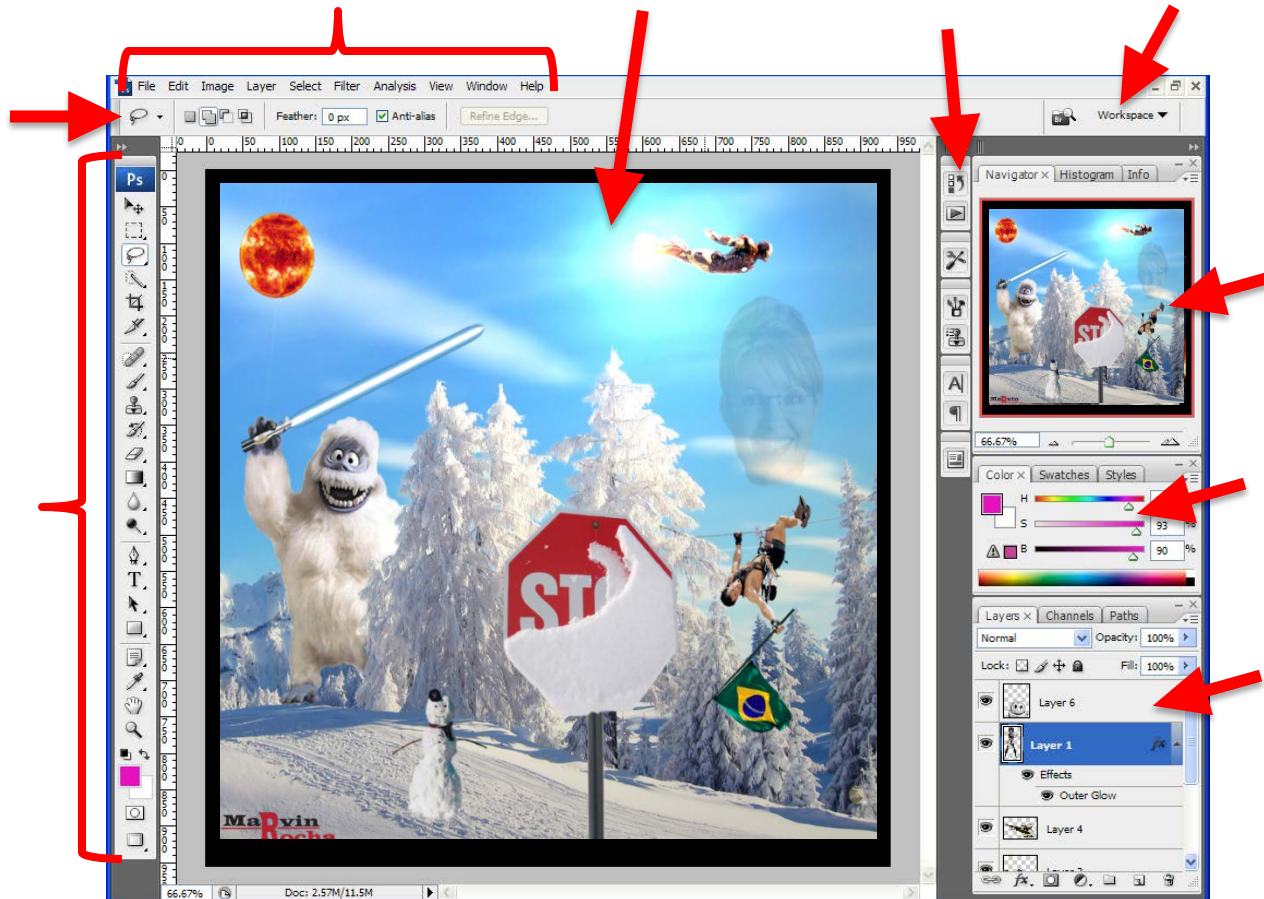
File Edit Image Layer Select Filter Analysis View Window Help

Feather: 0 px Anti-alias Refine Edge...

Workspace ▼

0 50 100 150 200 250 300 350 400 450 500 550 600 650 700 750 800 850 900 950

Ps

T

STO

MaRvin Rocha

Navigator × Histogram Info

66.67%

Color × Swatches Styles

H
S 93 %
B 90 %

Layers × Channels Paths

Normal Opacity: 100%

Lock: Fill: 100%

Layer 6

Layer 1

Effects

Outer Glow

Layer 4

66.67% Doc: 2.57M/11.5M